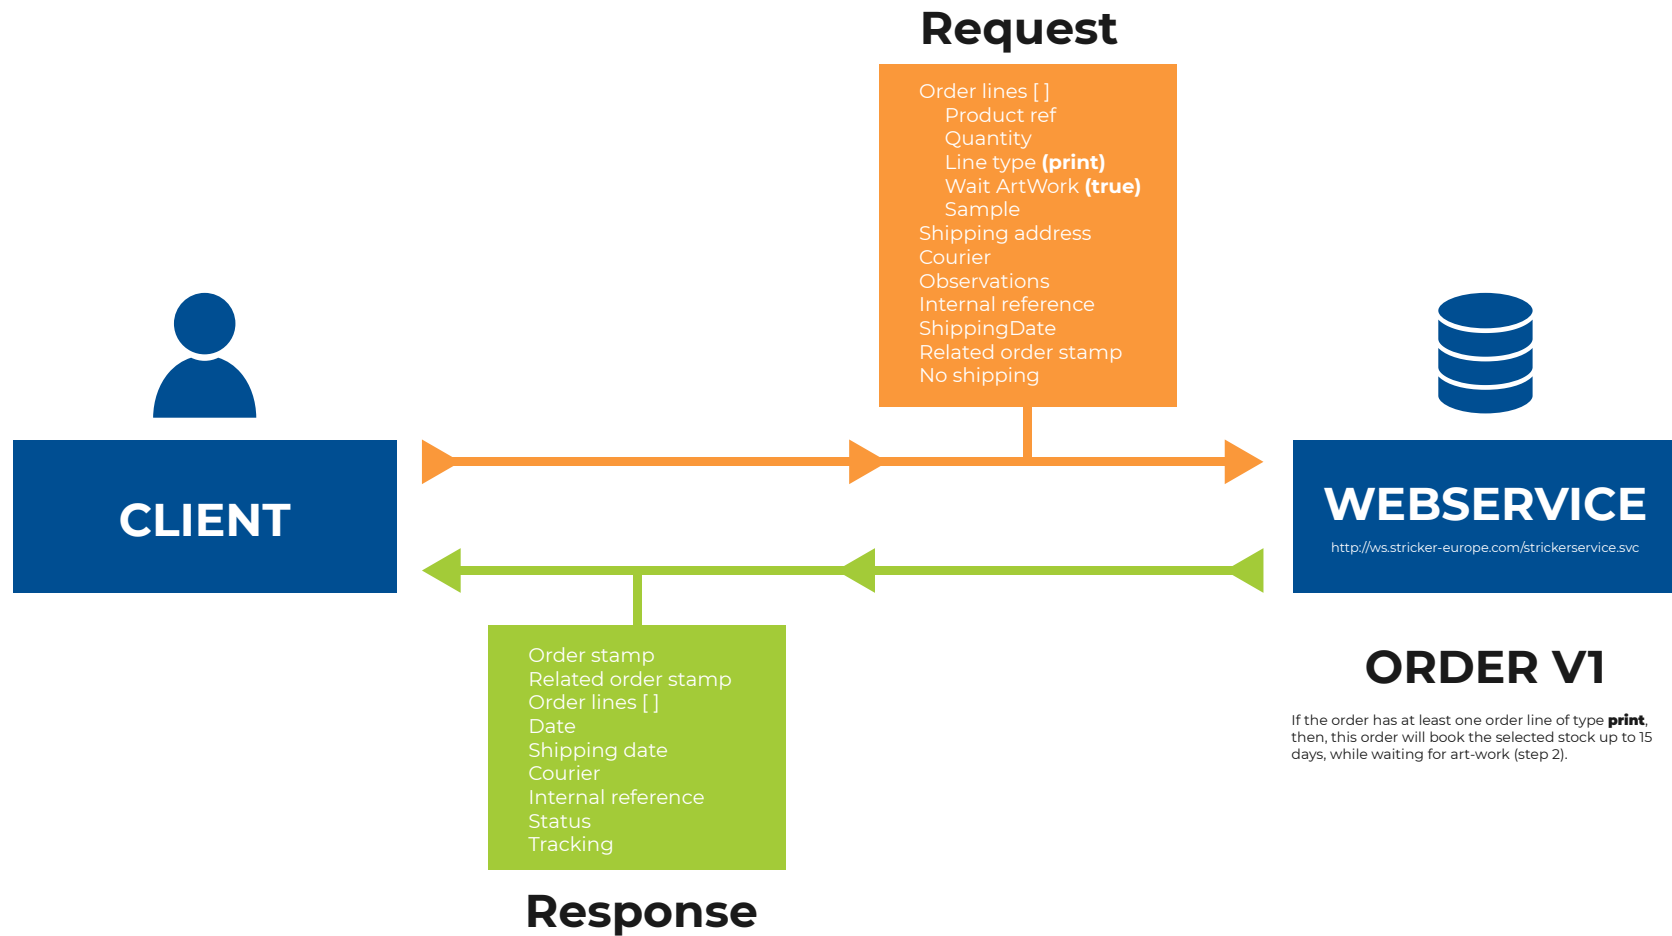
Request

Order lines [ ]
Product ref
Quantity
Line type **(print)**
Wait ArtWork **(true)**
Sample
Shipping address
Courier
Observations
Internal reference
ShippingDate
Related order stamp
No shipping

CLIENT

WEBSERVICE

http://ws.stricker-europe.com/strickerservice.svc

Order stamp
Related order stamp
Order lines [ ]
Date
Shipping date
Courier
Internal reference
Status
Tracking

Response

ORDER V1

If the order has at least one order line of type **print**, then, this order will book the selected stock up to 15 days, while waiting for art-work (step 2).